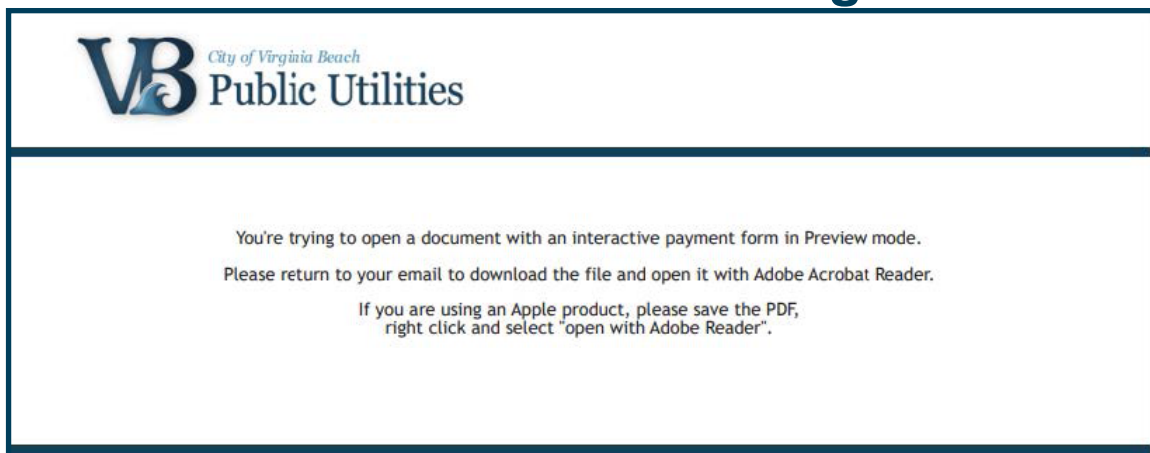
VB City of Virginia Beach Public Utilities

You're trying to open a document with an interactive payment form in Preview mode.

Please return to your email to download the file and open it with Adobe Acrobat Reader.

If you are using an Apple product, please save the PDF, right click and select "open with Adobe Reader".